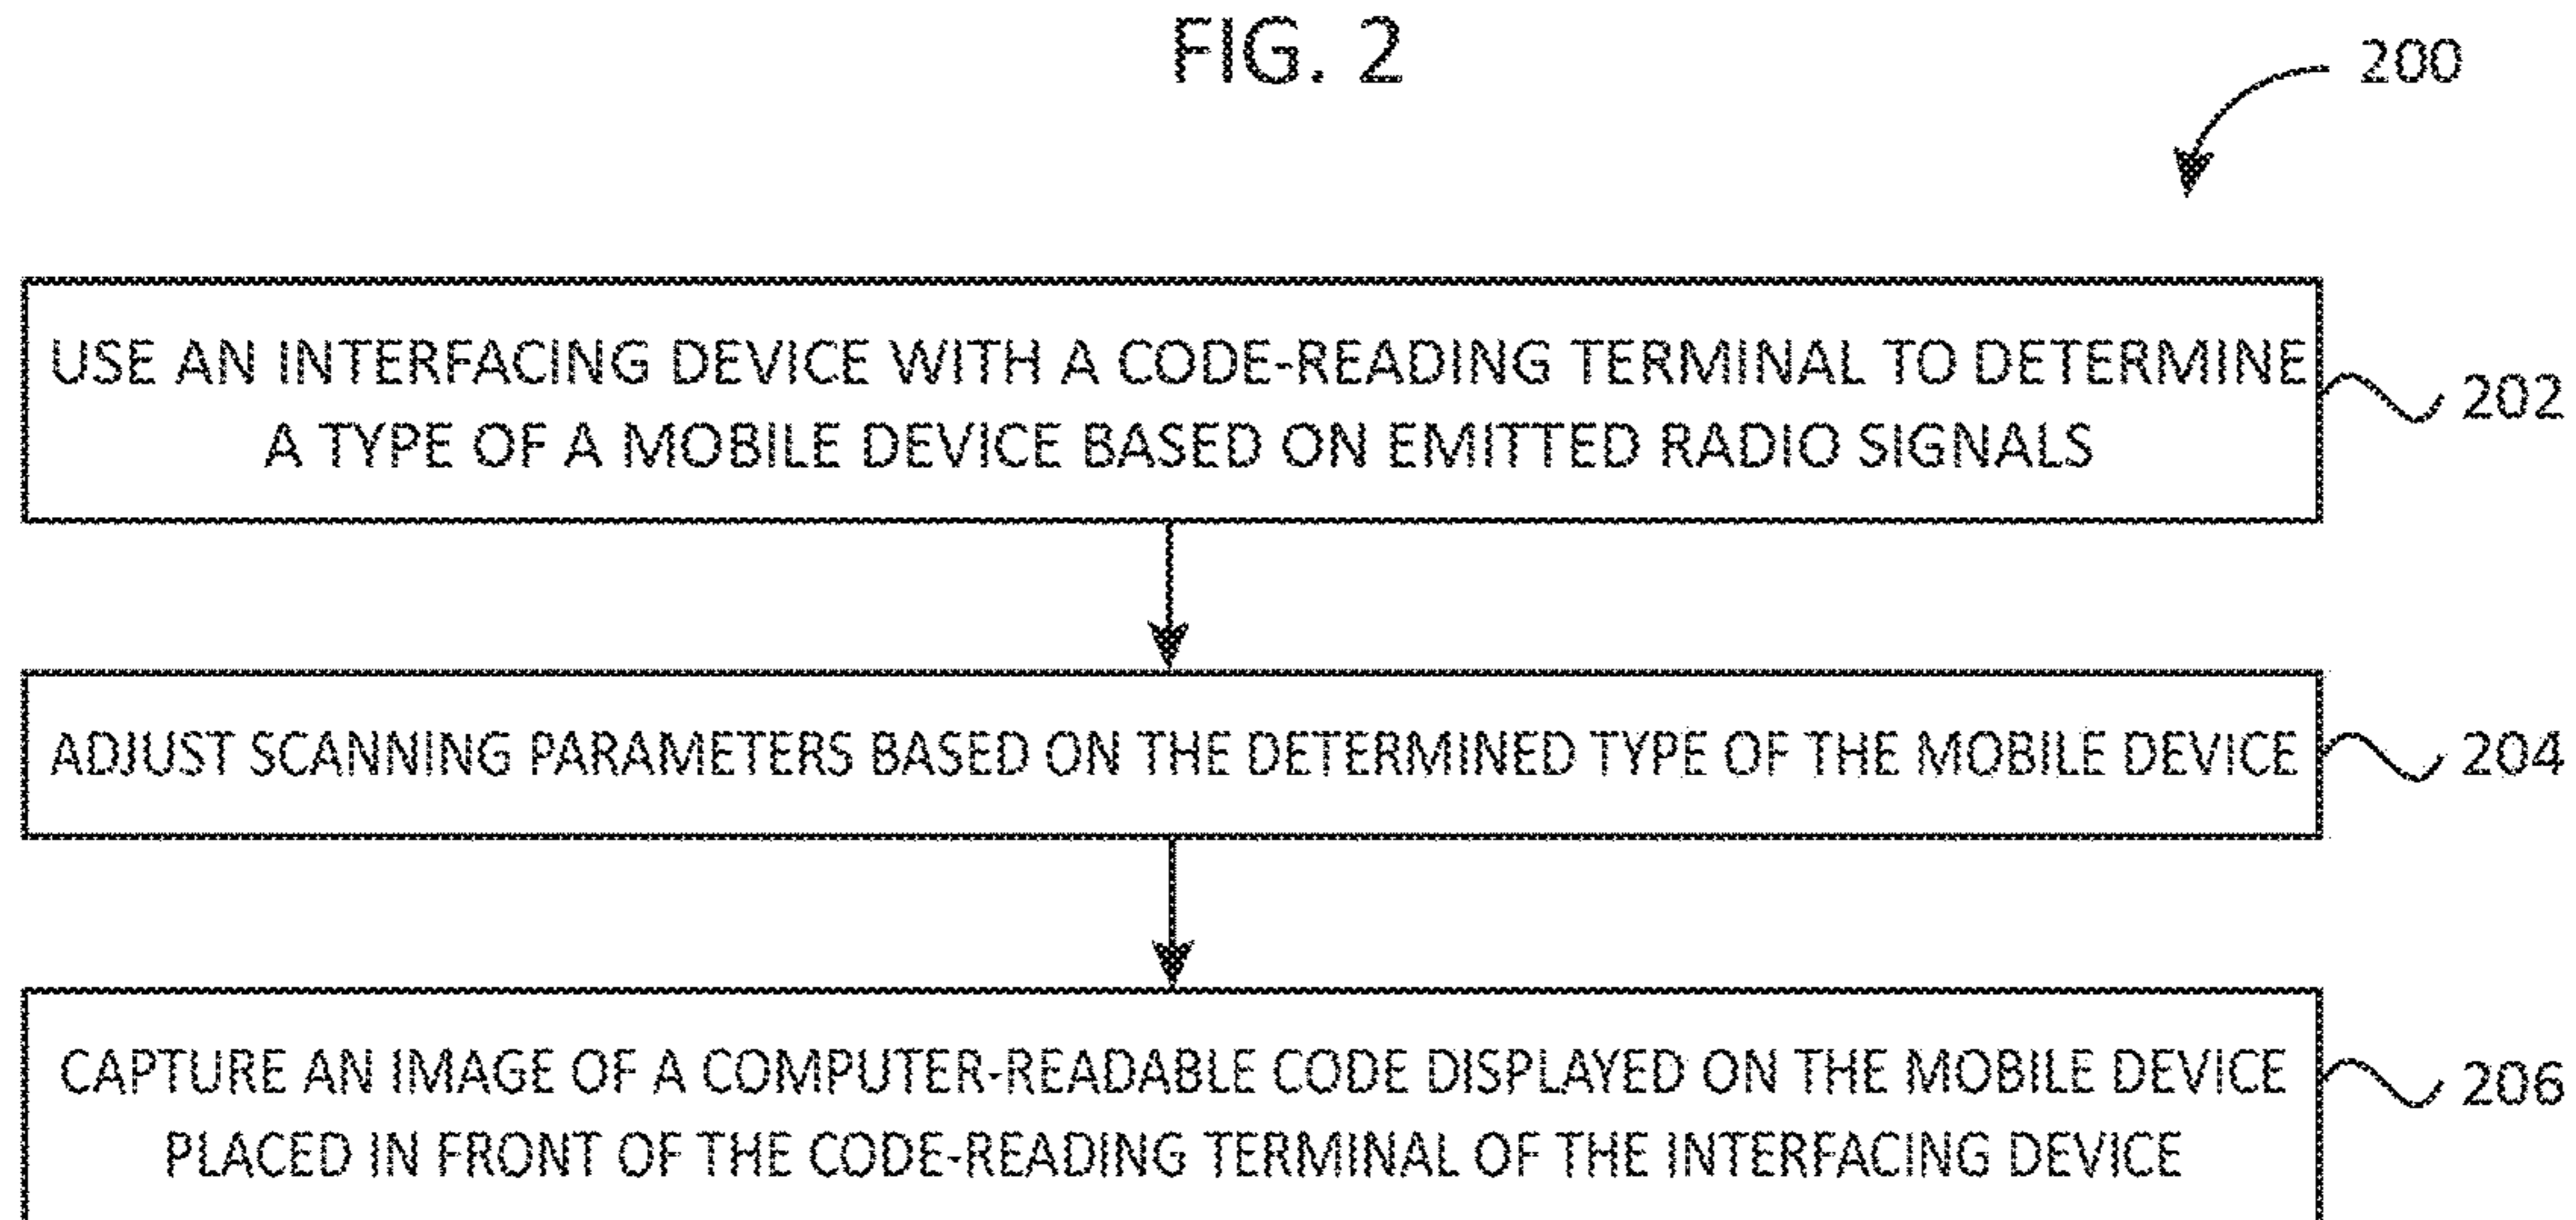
FIG. 2

200

USE AN INTERFACING DEVICE WITH A CODE-READING TERMINAL TO DETERMINE A TYPE OF A MOBILE DEVICE BASED ON EMITTED RADIO SIGNALS

202

ADJUST SCANNING PARAMETERS BASED ON THE DETERMINED TYPE OF THE MOBILE DEVICE

204

CAPTURE AN IMAGE OF A COMPUTER-READABLE CODE DISPLAYED ON THE MOBILE DEVICE PLACED IN FRONT OF THE CODE-READING TERMINAL OF THE INTERFACING DEVICE

206